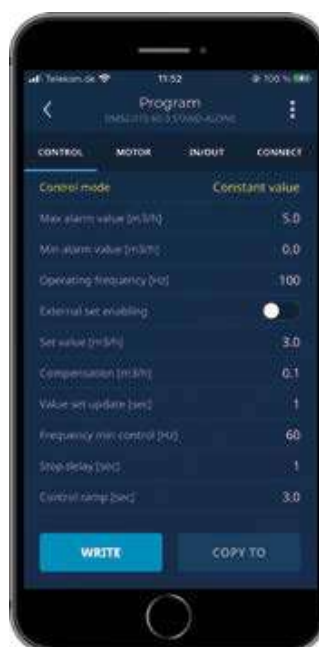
Telekom.de 11:52 100 %

Program
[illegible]

CONTROL MOTOR IN/OUT CONNECT

Control mode Constant value

Max alarm value [m3/h] 5.0

Min alarm value [m3/h] 0.0

Operating frequency [Hz] 100

External set enabling

Set value [m3/h] 3.0

Compensation [m3/h] 0.1

Value set update [sec] 1

Frequency min control [Hz] 60

Stop delay [sec] 1

Control ramp [sec] 3.0

WRITE COPY TO